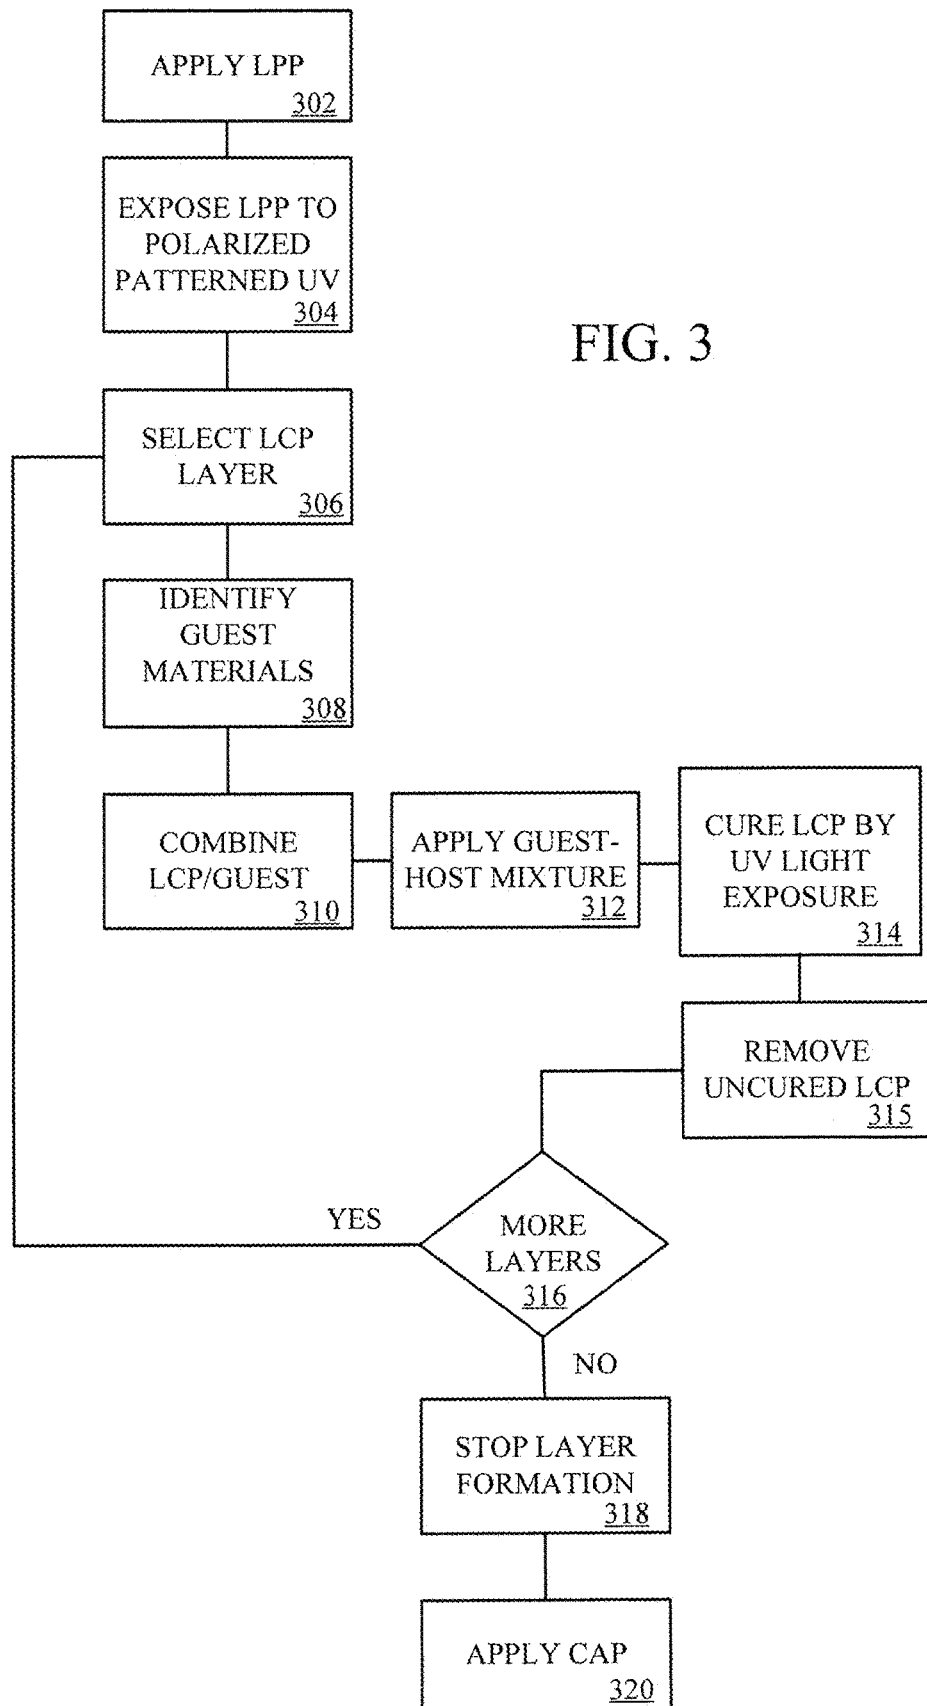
APPLY LPP
302

EXPOSE LPP TO POLARIZED PATTERNED UV
304

FIG. 3

SELECT LCP LAYER
306

IDENTIFY GUEST MATERIALS
308

COMBINE LCP/GUEST
310

APPLY GUEST-HOST MIXTURE
312

CURE LCP BY UV LIGHT EXPOSURE
314

REMOVE UNCURED LCP
315

YES

MORE LAYERS
316

NO

STOP LAYER FORMATION
318

APPLY CAP
320